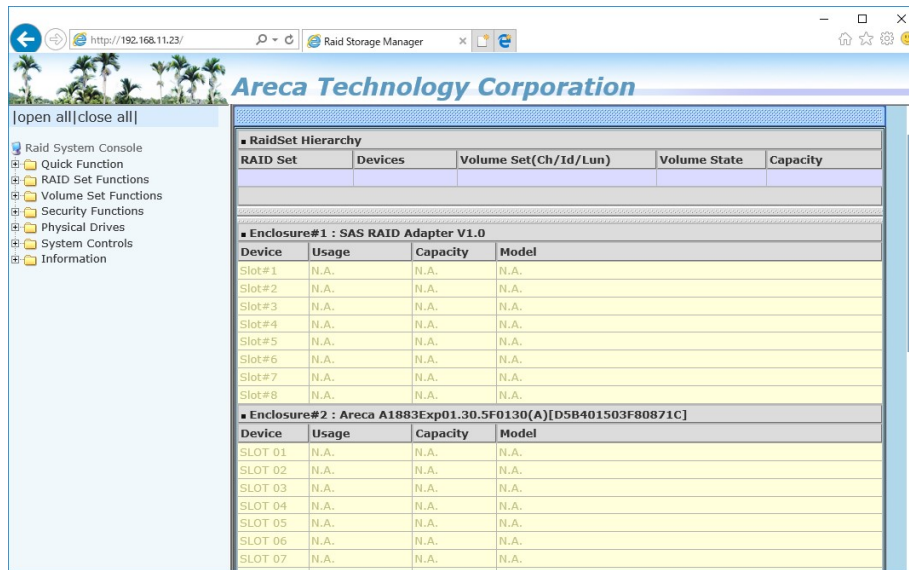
http://192.168.11.23/

Raid Storage Manager

Areca Technology Corporation

|open all|close all|

Raid System Console
Quick Function
RAID Set Functions
Volume Set Functions
Security Functions
Physical Drives
System Controls
Information

▪ RaidSet Hierarchy

| RAID Set | Devices | Volume Set(Ch/Id/Lun) | Volume State | Capacity |
|---|---|---|---|---|
| | | | | |

▪ Enclosure#1 : SAS RAID Adapter V1.0

| Device | Usage | Capacity | Model |
|---|---|---|---|
| Slot#1 | N.A. | N.A. | N.A. |
| Slot#2 | N.A. | N.A. | N.A. |
| Slot#3 | N.A. | N.A. | N.A. |
| Slot#4 | N.A. | N.A. | N.A. |
| Slot#5 | N.A. | N.A. | N.A. |
| Slot#6 | N.A. | N.A. | N.A. |
| Slot#7 | N.A. | N.A. | N.A. |
| Slot#8 | N.A. | N.A. | N.A. |

▪ Enclosure#2 : Areca A1883Exp01.30.5F0130(A)[D5B401503F80871C]

| Device | Usage | Capacity | Model |
|---|---|---|---|
| SLOT 01 | N.A. | N.A. | N.A. |
| SLOT 02 | N.A. | N.A. | N.A. |
| SLOT 03 | N.A. | N.A. | N.A. |
| SLOT 04 | N.A. | N.A. | N.A. |
| SLOT 05 | N.A. | N.A. | N.A. |
| SLOT 06 | N.A. | N.A. | N.A. |
| SLOT 07 | N.A. | N.A. | N.A. |